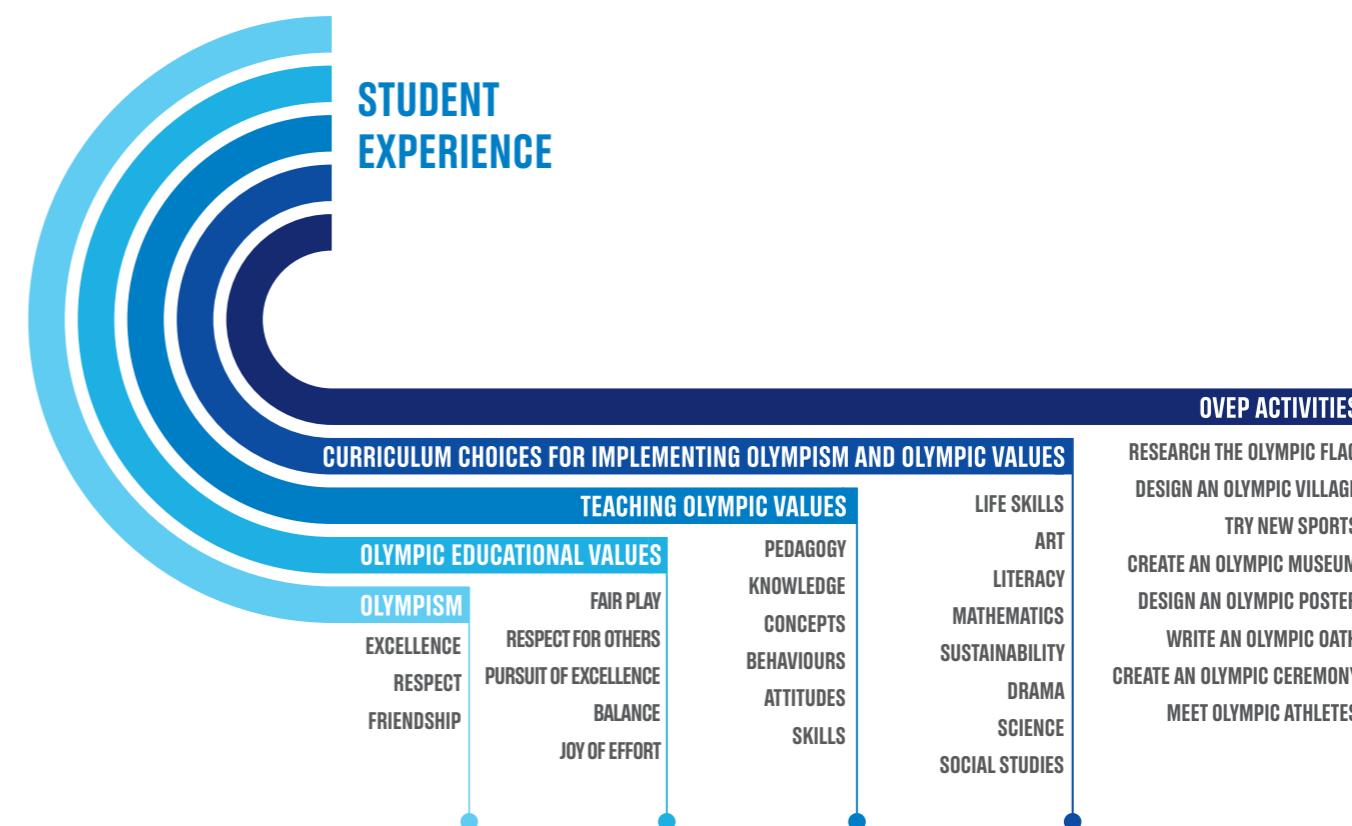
STUDENT EXPERIENCE

OVEP ACTIVITIES

CURRICULUM CHOICES FOR IMPLEMENTING OLYMPISM AND OLYMPIC VALUES

TEACHING OLYMPIC VALUES

OLYMPIC EDUCATIONAL VALUES

OLYMPISM

EXCELLENCE
RESPECT
FRIENDSHIP

FAIR PLAY
RESPECT FOR OTHERS
PURSUIT OF EXCELLENCE
BALANCE
JOY OF EFFORT

PEDAGOGY
KNOWLEDGE
CONCEPTS
BEHAVIOURS
ATTITUDES
SKILLS

LIFE SKILLS
ART
LITERACY
MATHEMATICS
SUSTAINABILITY
DRAMA
SCIENCE
SOCIAL STUDIES

RESEARCH THE OLYMPIC FLA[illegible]
DESIGN AN OLYMPIC VILLAG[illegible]
TRY NEW SPORTS
CREATE AN OLYMPIC MUSEUM
DESIGN AN OLYMPIC POSTE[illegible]
WRITE AN OLYMPIC OATH
CREATE AN OLYMPIC CEREMON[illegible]
MEET OLYMPIC ATHLETES